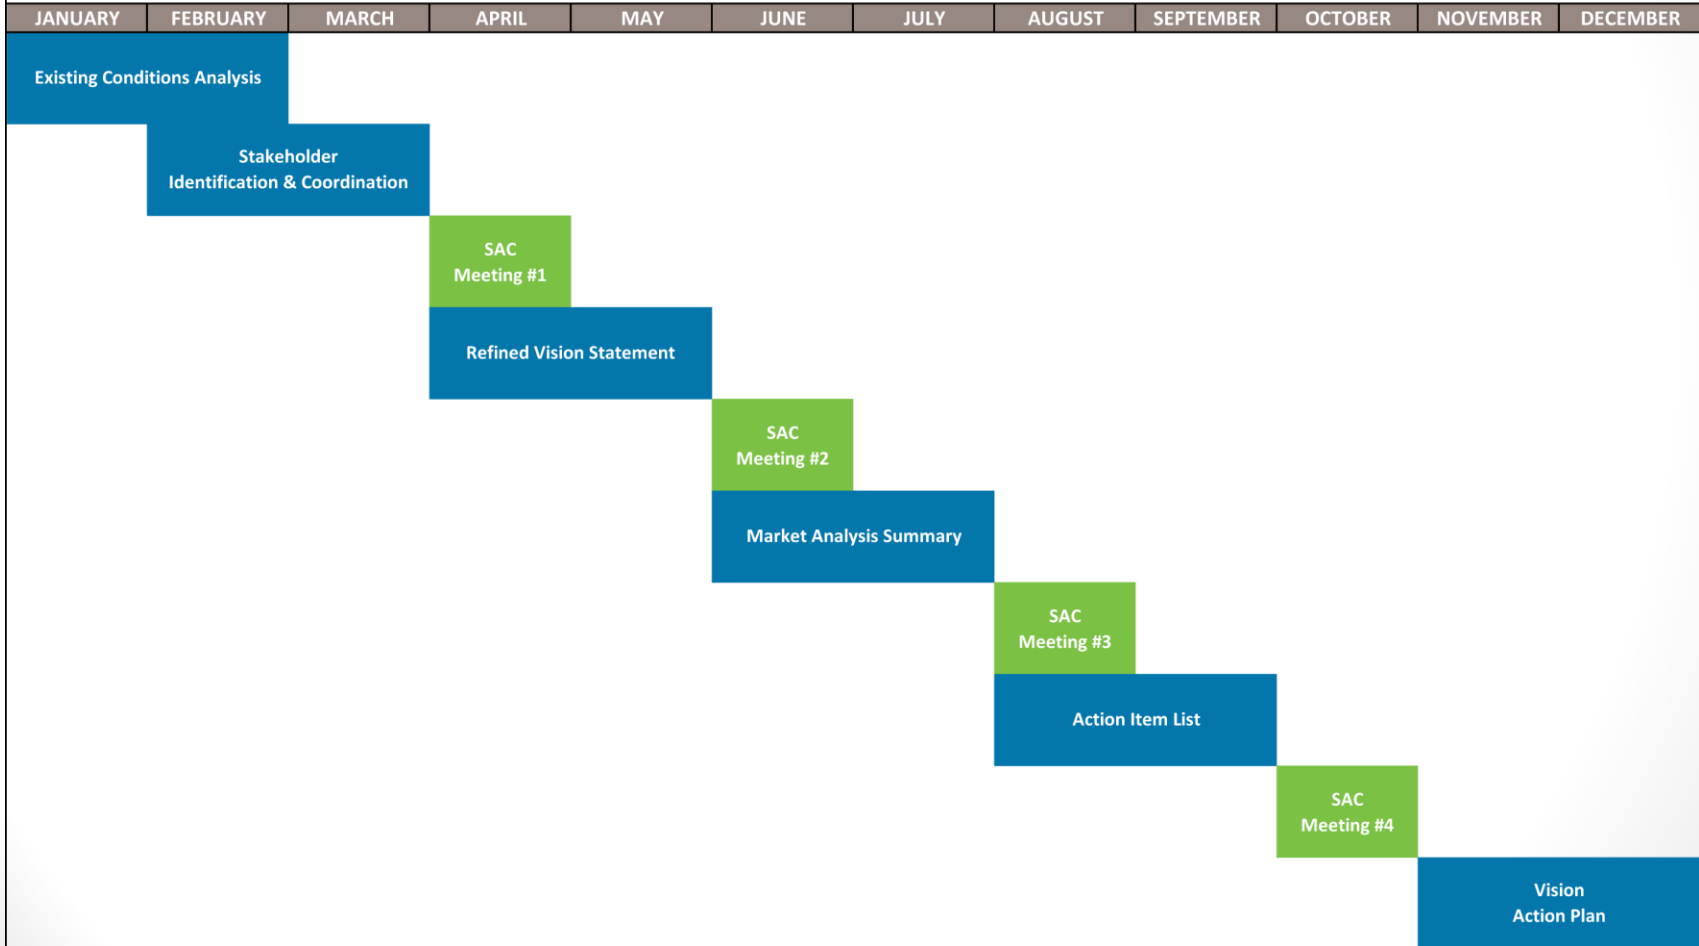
| JANUARY | FEBRUARY | MARCH | APRIL | MAY | JUNE | JULY | AUGUST | SEPTEMBER | OCTOBER | NOVEMBER | DECEMBER |
|---|---|---|---|---|---|---|---|---|---|---|---|

Existing Conditions Analysis

Stakeholder Identification & Coordination

SAC Meeting #1

Refined Vision Statement

SAC Meeting #2

Market Analysis Summary

SAC Meeting #3

Action Item List

SAC Meeting #4

Vision Action Plan